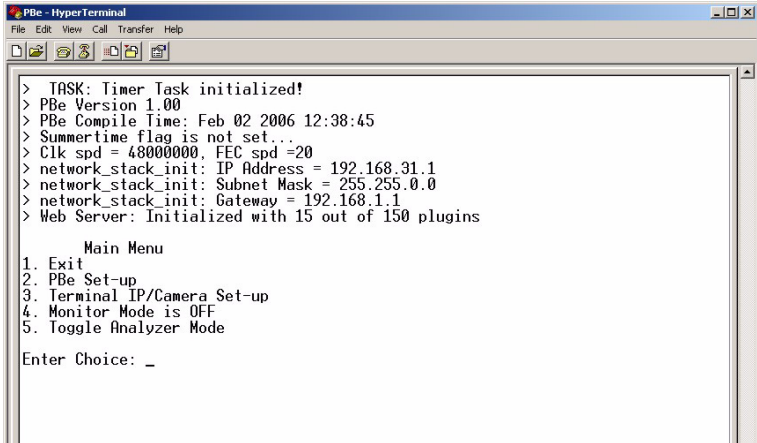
PBe - HyperTerminal

File Edit View Call Transfer Help

> TASK: Timer Task initialized!
> PBe Version 1.00
> PBe Compile Time: Feb 02 2006 12:38:45
> Summertime flag is not set...
> Clk spd = 48000000, FEC spd =20
> network_stack_init: IP Address = 192.168.31.1
> network_stack_init: Subnet Mask = 255.255.0.0
> network_stack_init: Gateway = 192.168.1.1
> Web Server: Initialized with 15 out of 150 plugins

Main Menu
1. Exit
2. PBe Set-up
3. Terminal IP/Camera Set-up
4. Monitor Mode is OFF
5. Toggle Analyzer Mode

Enter Choice: _